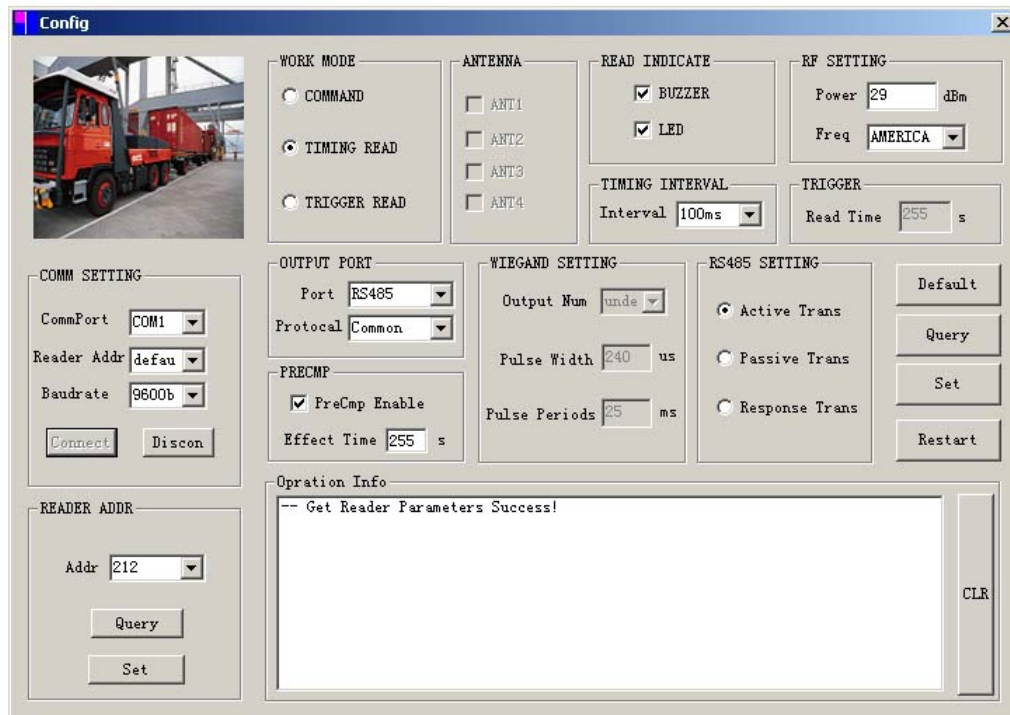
Config

WORK MODE
COMMAND
TIMING READ
TRIGGER READ

ANTENNA
ANT1
ANT2
ANT3
ANT4

READ INDICATE
BUZZER
LED

RF SETTING
Power 29 dBm
Freq AMERICA

TIMING INTERVAL
Interval 100ms

TRIGGER
Read Time 255 s

COMM SETTING
CommPort COM1
Reader Addr defau
Baudrate 9600b
Connect Discon

OUTPUT PORT
Port RS485
Protocal Common

PRECMP
PreCmp Enable
Effect Time 255 s

WIEGAND SETTING
Output Num unde
Pulse Width 240 us
Pulse Periods 25 ms

RS485 SETTING
Active Trans
Passive Trans
Response Trans

Default
Query
Set
Restart

READER ADDR
Addr 212
Query
Set

Opration Info
-- Get Reader Parameters Success!

CLR